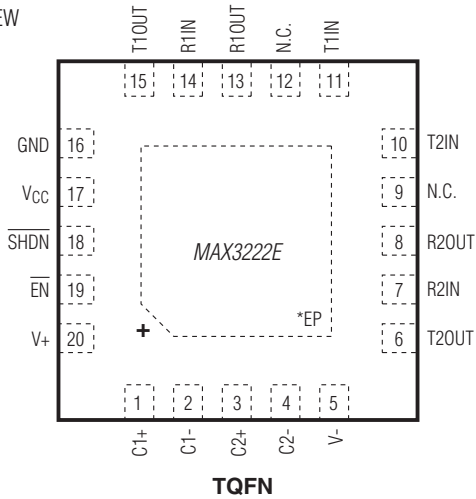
EW

T1OUT 15
R1IN 14
R1OUT 13
N.C. 12
T1IN 11

GND 16
$V_{CC}$ 17
$\overline{SHDN}$ 18
$\overline{EN}$ 19
V+ 20

10 T2IN
9 N.C.
8 R2OUT
7 R2IN
6 T2OUT

MAX3222E

*EP

+

1 C1+
2 C1-
3 C2+
4 C2-
5 V-

TQFN